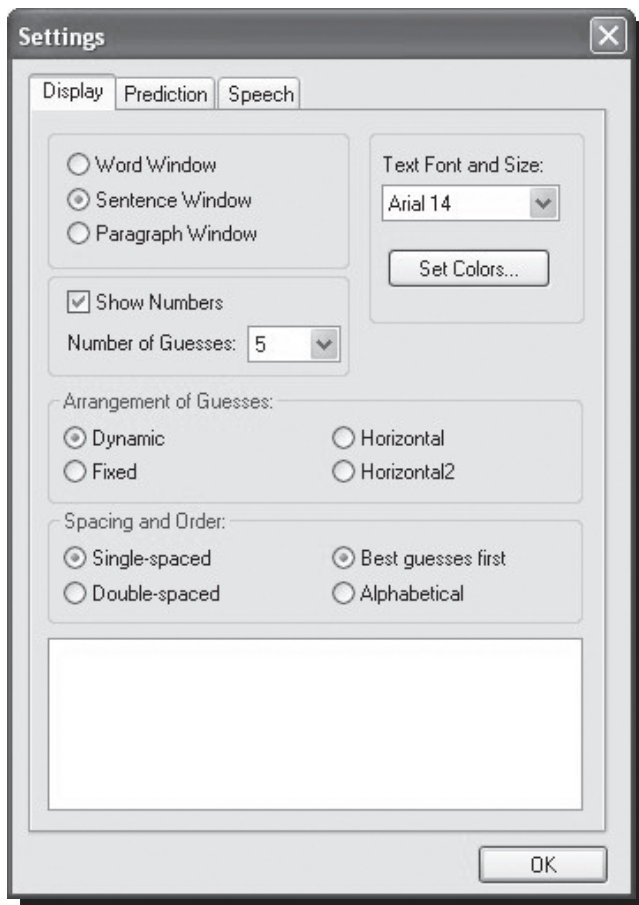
Settings

Display | Prediction | Speech

Word Window
Sentence Window
Paragraph Window

Text Font and Size:
Arial 14
Set Colors...

Show Numbers
Number of Guesses: 5

Arrangement of Guesses:
Dynamic
Horizontal
Fixed
Horizontal2

Spacing and Order:
Single-spaced
Best guesses first
Double-spaced
Alphabetical

OK